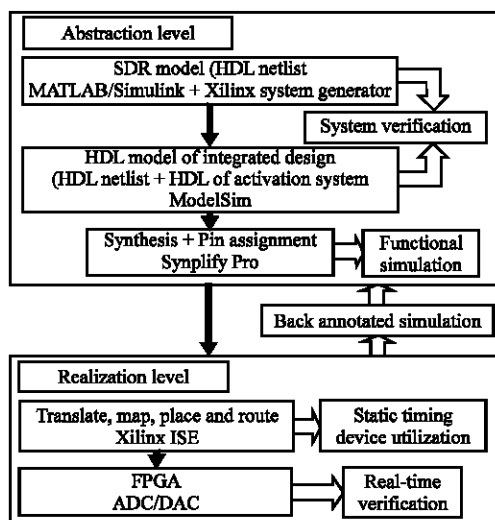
Abstraction level

SDR model (HDL netlist
MATLAB/Simulink + Xilinx system generator

System verification

HDL model of integrated design
(HDL netlist + HDL of activation system
ModelSim

Synthesis + Pin assignment
Synplify Pro

Functional simulation

Back annotated simulation

Realization level

Translate, map, place and route
Xilinx ISE

Static timing
device utilization

FPGA
ADC/DAC

Real-time
verification